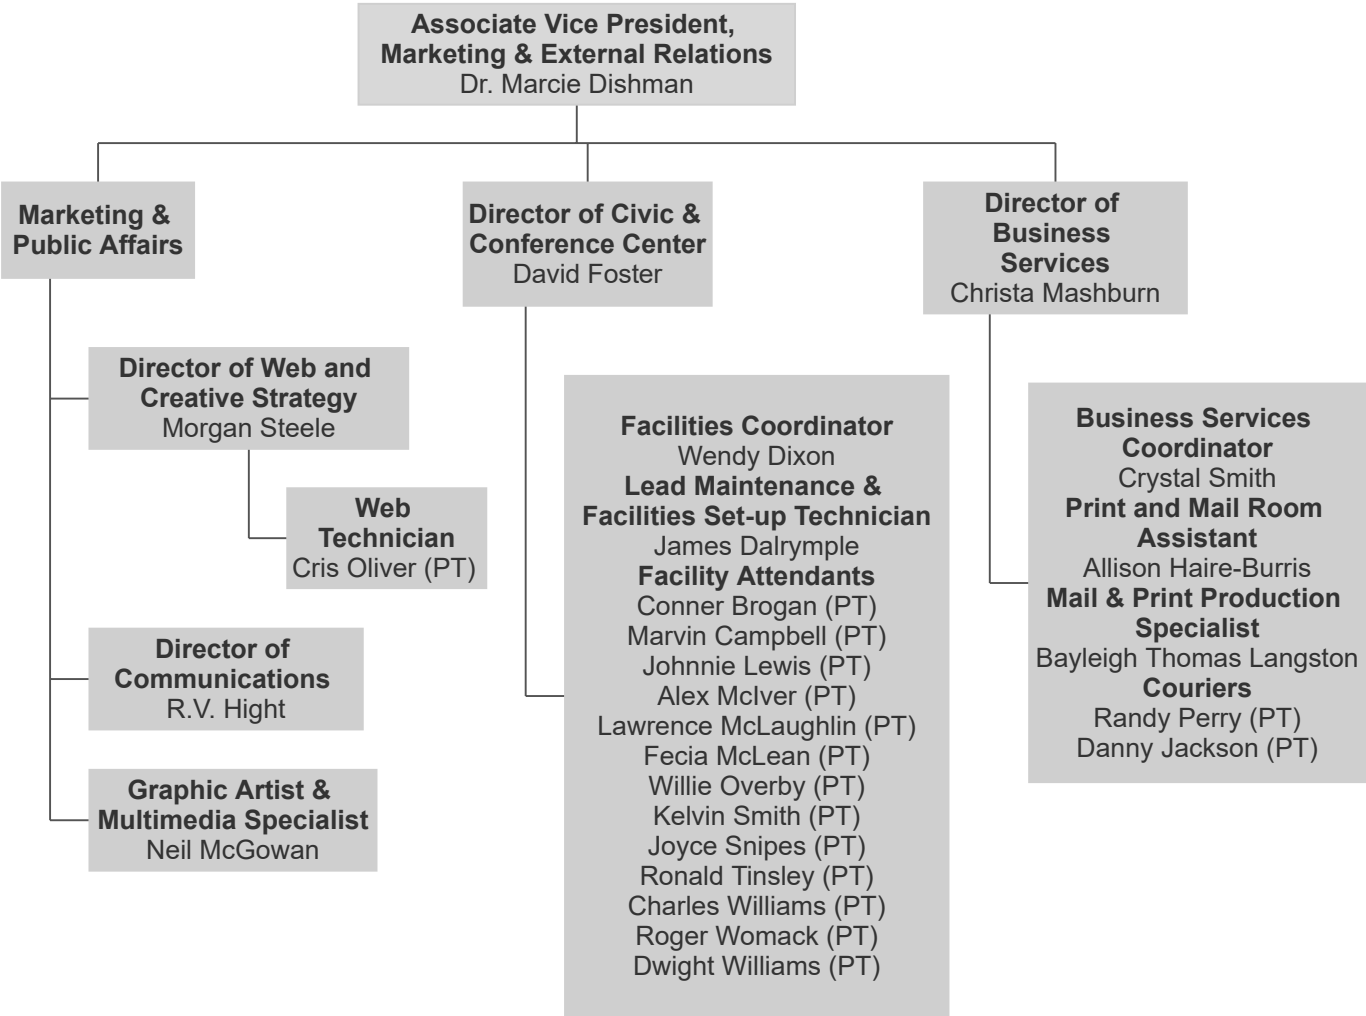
Associate Vice President, Marketing & External Relations
Dr. Marcie Dishman

Marketing & Public Affairs

Director of Web and Creative Strategy
Morgan Steele

Web Technician
Cris Oliver (PT)

Director of Communications
R.V. Hight

Graphic Artist & Multimedia Specialist
Neil McGowan

Director of Civic & Conference Center
David Foster

Facilities Coordinator
Wendy Dixon
Lead Maintenance & Facilities Set-up Technician
James Dalrymple
Facility Attendants
Conner Brogan (PT)
Marvin Campbell (PT)
Johnnie Lewis (PT)
Alex McIver (PT)
Lawrence McLaughlin (PT)
Fecia McLean (PT)
Willie Overby (PT)
Kelvin Smith (PT)
Joyce Snipes (PT)
Ronald Tinsley (PT)
Charles Williams (PT)
Roger Womack (PT)
Dwight Williams (PT)

Director of Business Services
Christa Mashburn

Business Services Coordinator
Crystal Smith
Print and Mail Room Assistant
Allison Haire-Burris
Mail & Print Production Specialist
Bayleigh Thomas Langston
Couriers
Randy Perry (PT)
Danny Jackson (PT)